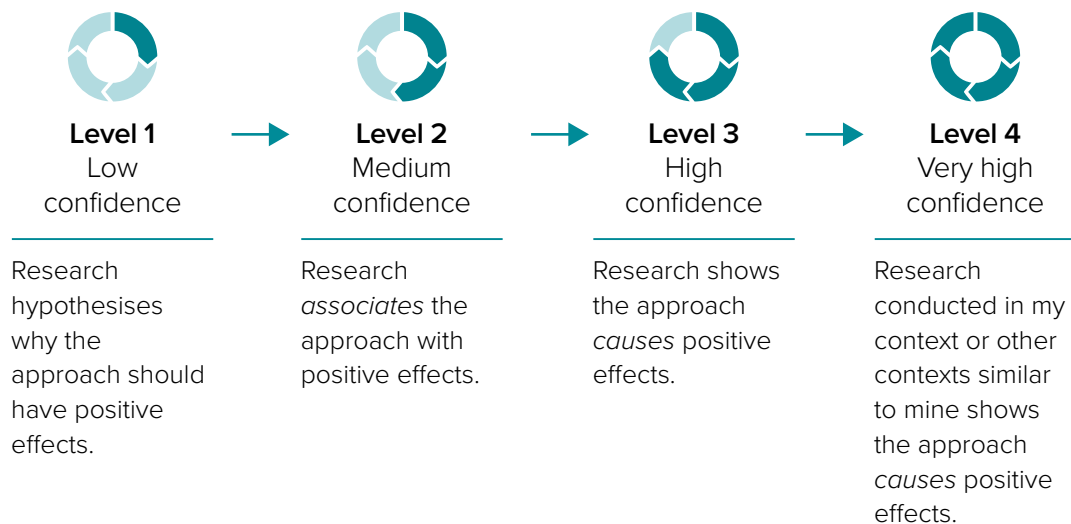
**Level 1**
Low confidence

Research hypothesises why the approach should have positive effects.

**Level 2**
Medium confidence

Research *associates* the approach with positive effects.

**Level 3**
High confidence

Research shows the approach *causes* positive effects.

**Level 4**
Very high confidence

Research conducted in my context or other contexts similar to mine shows the approach *causes* positive effects.